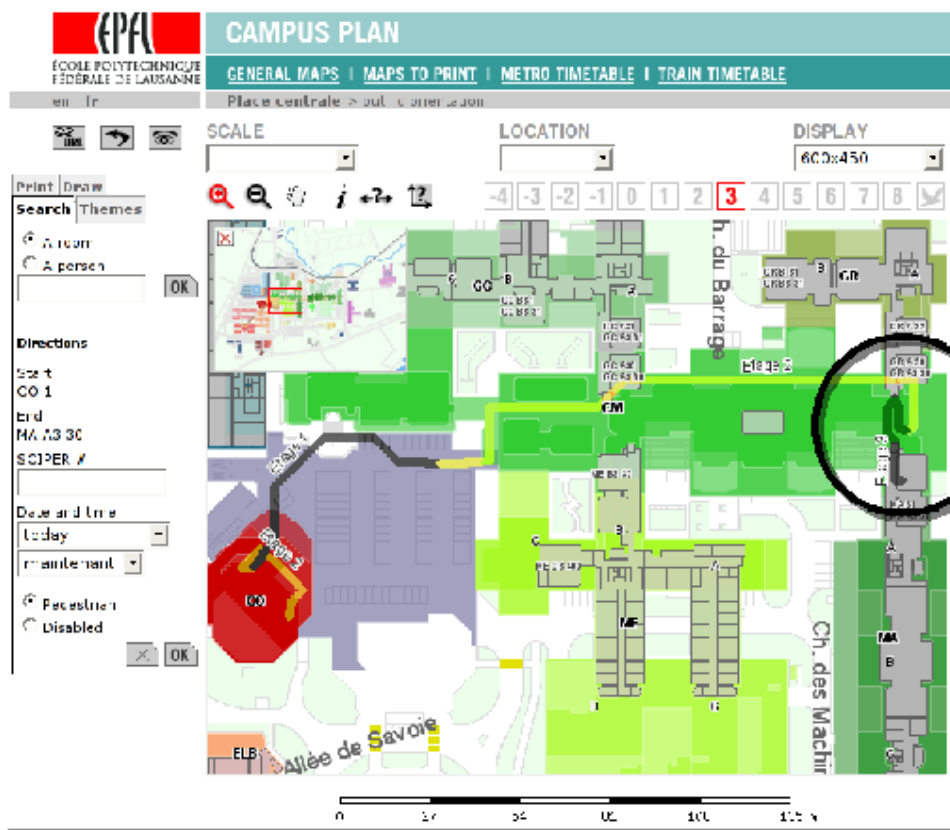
EPFL
ÉCOLE POLYTECHNIQUE FÉDÉRALE DE LAUSANNE

CAMPUS PLAN

GENERAL MAPS | MAPS TO PRINT | METRO TIMETABLE | TRAIN TIMETABLE

en fr

Place centrale > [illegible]

SCALE

LOCATION

DISPLAY
600x450

-4 -3 -2 -1 0 1 2 3 4 5 6 7 8

Print Draw
Search Themes

A room
A person
OK

Directions

Start
CO 1
End
MA A3 30
SCIPER #

Date and time
today
maintenant

Pedestrian
Disabled
OK

Ch. du Barrage
Ch. des Machines
Allée de Savoie
Etage 2
Etage 1
Etage 3
CM
GC
B
CO
MA
ELB
A
B
C
ME
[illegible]

0 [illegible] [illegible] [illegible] 100 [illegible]